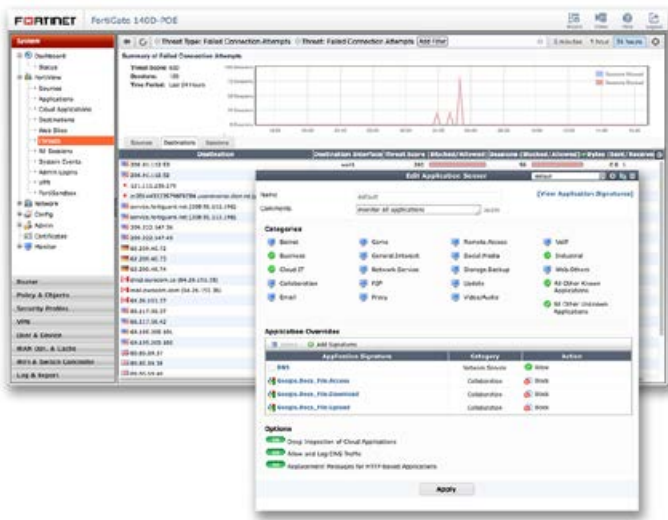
FORTINET FortiGate 140D-POE

System
Dashboard
Status
FortiView
Sources
Applications
Cloud Applications
Destinations
Web Sites
Threats
All Sessions
System Events
Admin Logins
VPN
FortiSandbox
Network
Config
Admin
Certificates
Monitor

Router
Policy & Objects
Security Profiles
VPN
User & Device
WAN Opt. & Cache
WiFi & Switch Controller
Log & Report

Threat Type: Failed Connection Attempts   Threat: Failed Connection Attempts   Add Filter
5 minutes   1 hour   24 hours

Summary of Failed Connection Attempts
Threat Score: 600
Sessions: 199
Time Period: Last 24 Hours

Sessions Blocked
Sessions Allowed

Sources   Destinations   Sessions

Destination | Destination Interface | Threat Score | Blocked/Allowed | Sessions (Blocked / Allowed) | Bytes (Sent / Received)

Edit Application Sensor

Name: default
Comments: monitor all applications
[View Application Signatures]

Categories
Botnet
Business
Cloud.IT
Collaboration
Email
Game
General.Interest
Network.Service
P2P
Proxy
Remote.Access
Social.Media
Storage.Backup
Update
Video/Audio
VoIP
Industrial
Web.Others
All Other Known Applications
All Other Unknown Applications

Application Overrides
Delete   Add Signatures
Application Signature | Category | Action
DNS | Network.Service | Allow
Google.Docs_File.Access | Collaboration | Block
Google.Docs_File.Download | Collaboration | Block
Google.Docs_File.Upload | Collaboration | Block

Options
Deep Inspection of Cloud Applications
Allow and Log DNS Traffic
Replacement Messages for HTTP-based Applications

Apply